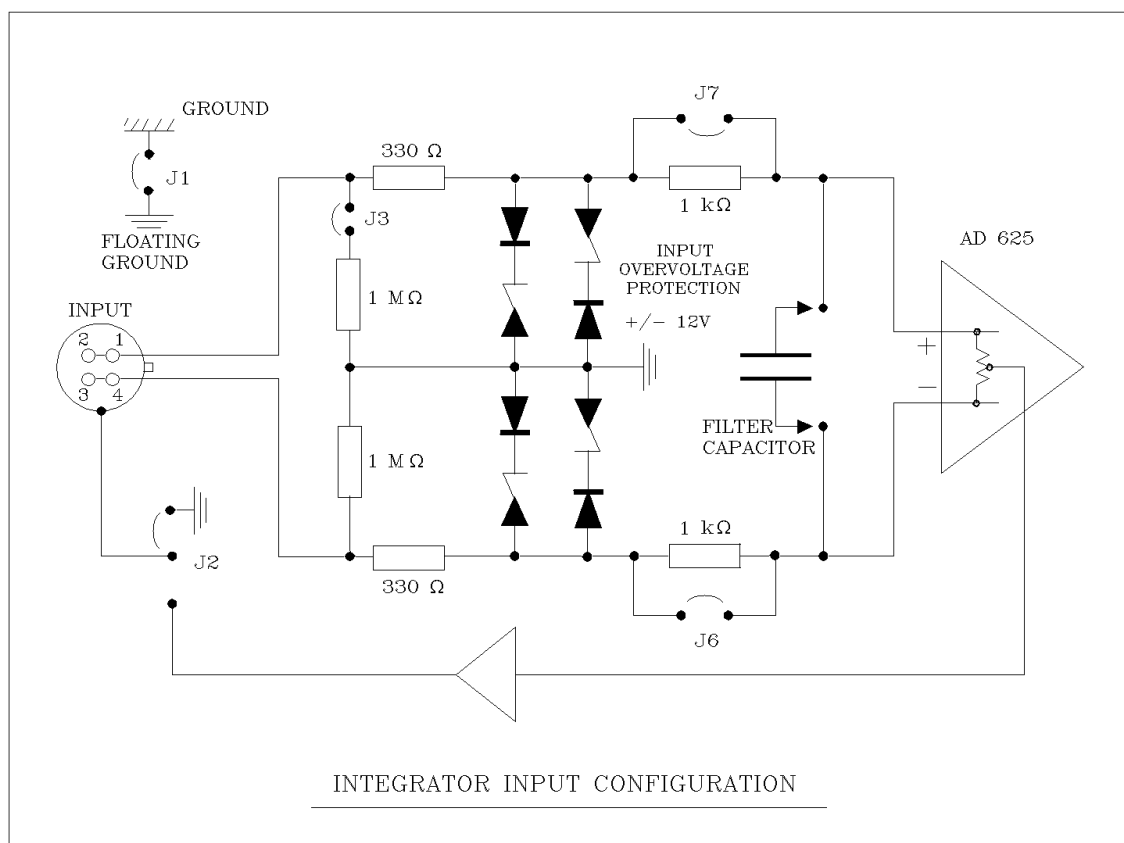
GROUND

J1

FLOATING GROUND

INPUT

2 1

3 4

J2

330 Ω

J3

1 MΩ

1 MΩ

330 Ω

J7

1 kΩ

INPUT OVERVOLTAGE PROTECTION

+/− 12V

FILTER CAPACITOR

1 kΩ

J6

AD 625

+

−

INTEGRATOR INPUT CONFIGURATION